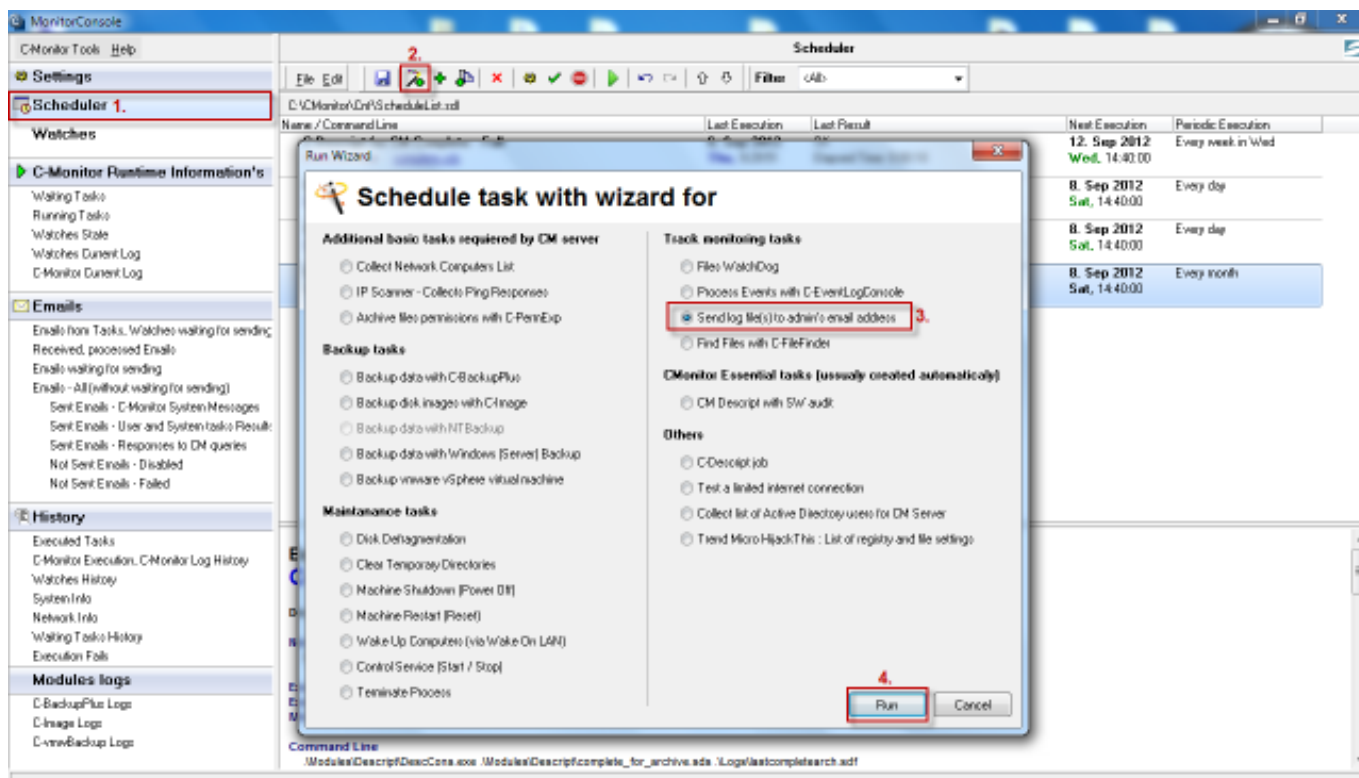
MonitorConsole

C-Monitor Tools Help

Settings

Scheduler 1.

Watches

C-Monitor Runtime Information's

Waiting Tasks
Running Tasks
Watches State
Watches Current Log
C-Monitor Current Log

Emails

Emails from Tasks, Watches waiting for sending
Received, processed Emails
Emails waiting for sending
Emails - All (without waiting for sending)
Sent Emails - C-Monitor System Messages
Sent Emails - User and System tasks Results
Sent Emails - Responses to CM queries
Not Sent Emails - Disabled
Not Sent Emails - Failed

History

Executed Tasks
C-Monitor Execution, C-Monitor Log History
Watches History
System Info
Network Info
Waiting Tasks History
Execution Fails

Modules logs

C-BackupPlus Logs
C-Image Logs
C-vmwBackup Logs

Scheduler

2.

File Edit

Filter <All>

C:\CMonitor\Cnf\ScheduleList.xdl

| Name / Command Line | Last Execution | Last Result | Next Execution | Periodic Execution |
|---|---|---|---|---|
| | | | 12. Sep 2012 Wed, 14:40:00 | Every week in Wed |
| | | | 8. Sep 2012 Sat, 14:40:00 | Every day |
| | | | 8. Sep 2012 Sat, 14:40:00 | Every day |
| | | | 8. Sep 2012 Sat, 14:40:00 | Every month |

Run Wizard

Schedule task with wizard for

Additional basic tasks requiered by CM server
Collect Network Computers List
IP Scanner - Collects Ping Responses
Archive files permissions with C-PermExp

Backup tasks
Backup data with C-BackupPlus
Backup disk images with C-Image
Backup data with NTBackup
Backup data with Windows (Server) Backup
Backup vmware vSphere virtual machine

Maintanance tasks
Disk Defragmentation
Clear Temporary Directories
Machine Shutdown (Power Off)
Machine Restart (Reset)
Wake Up Computers (via Wake On LAN)
Control Service (Start / Stop)
Terminate Process

Track monitoring tasks
Files WatchDog
Process Events with C-EventLogConsole
Send log file(s) to admin's email address 3.
Find Files with C-FileFinder

CMonitor Essential tasks (usually created automaticaly)
CM Descript with SW audit

Others
C-Descript job
Test a limited internet connection
Collect list of Active Directory users for CM Server
Trend Micro HijackThis : List of registry and file settings

4.
Run Cancel

Command Line
.\Modules\Descript\DescCons.exe .\Modules\Descript\complete_for_archive.ads .\Logs\lastcompletesearch.sdf